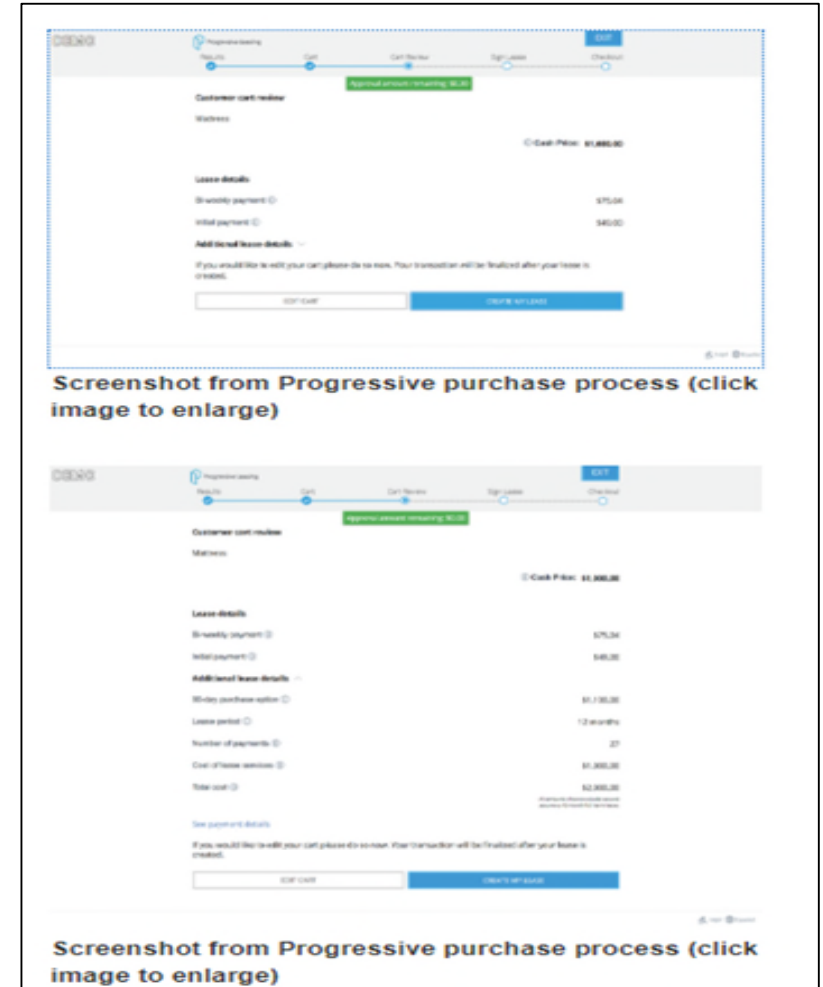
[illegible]

Progressive leasing

EXIT

Results Cart Cart Review Sign Lease Checkout

Approval amount remaining: $0.00

Customer cart review

Mattress

Cash Price: $1,000.00

Lease details

Bi-weekly payment $75.04

Initial payment $40.00

Additional lease details

If you would like to edit your cart please do so now. Your transaction will be finalized after your lease is created.

EDIT CART

CREATE MY LEASE

Screenshot from Progressive purchase process (click image to enlarge)

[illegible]

Progressive leasing

EXIT

Results Cart Cart Review Sign Lease Checkout

Approval amount remaining: $0.00

Customer cart review

Mattress

Cash Price: $1,000.00

Lease details

Bi-weekly payment $75.04

Initial payment $40.00

Additional lease details

90-day purchase option $1,130.00

Lease period 12 months

Number of payments 27

Cost of lease services $1,000.00

Total cost $2,000.00

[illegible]

See payment details

If you would like to edit your cart please do so now. Your transaction will be finalized after your lease is created.

EDIT CART

CREATE MY LEASE

Screenshot from Progressive purchase process (click image to enlarge)